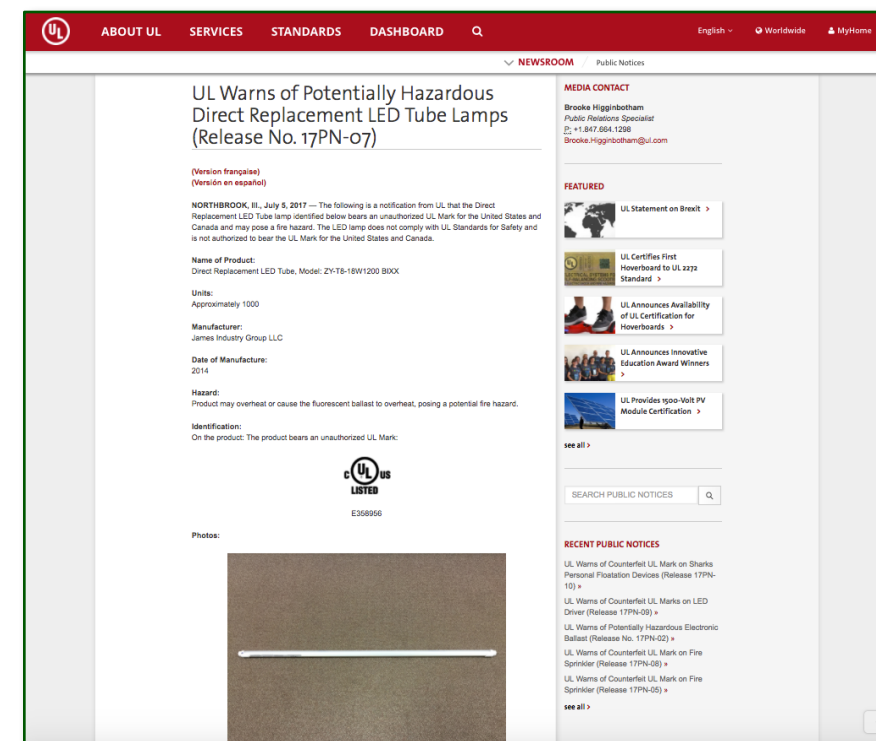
UL ABOUT UL SERVICES STANDARDS DASHBOARD

English Worldwide MyHome

NEWSROOM / Public Notices

UL Warns of Potentially Hazardous Direct Replacement LED Tube Lamps (Release No. 17PN-07)

(Version française)
(Versión en español)

NORTHBROOK, Ill., July 5, 2017 — The following is a notification from UL that the Direct Replacement LED Tube lamp identified below bears an unauthorized UL Mark for the United States and Canada and may pose a fire hazard. The LED lamp does not comply with UL Standards for Safety and is not authorized to bear the UL Mark for the United States and Canada.

Name of Product:
Direct Replacement LED Tube, Model: ZY-T8-18W1200 BIXX

Units:
Approximately 1000

Manufacturer:
James Industry Group LLC

Date of Manufacture:
2014

Hazard:
Product may overheat or cause the fluorescent ballast to overheat, posing a potential fire hazard.

Identification:
On the product: The product bears an unauthorized UL Mark:

c UL us LISTED

E358956

Photos:

MEDIA CONTACT

Brooke Higginbotham
Public Relations Specialist
P: +1.847.664.1298
Brooke.Higginbotham@ul.com

FEATURED

UL Statement on Brexit >

UL Certifies First Hoverboard to UL 2272 Standard >

UL Announces Availability of UL Certification for Hoverboards >

UL Announces Innovative Education Award Winners >

UL Provides 1500-Volt PV Module Certification >

see all >

SEARCH PUBLIC NOTICES

RECENT PUBLIC NOTICES

UL Warns of Counterfeit UL Mark on Sharks Personal Floatation Devices (Release 17PN-10) »

UL Warns of Counterfeit UL Marks on LED Driver (Release 17PN-09) »

UL Warns of Potentially Hazardous Electronic Ballast (Release No. 17PN-02) »

UL Warns of Counterfeit UL Mark on Fire Sprinkler (Release 17PN-08) »

UL Warns of Counterfeit UL Mark on Fire Sprinkler (Release 17PN-05) »

see all >